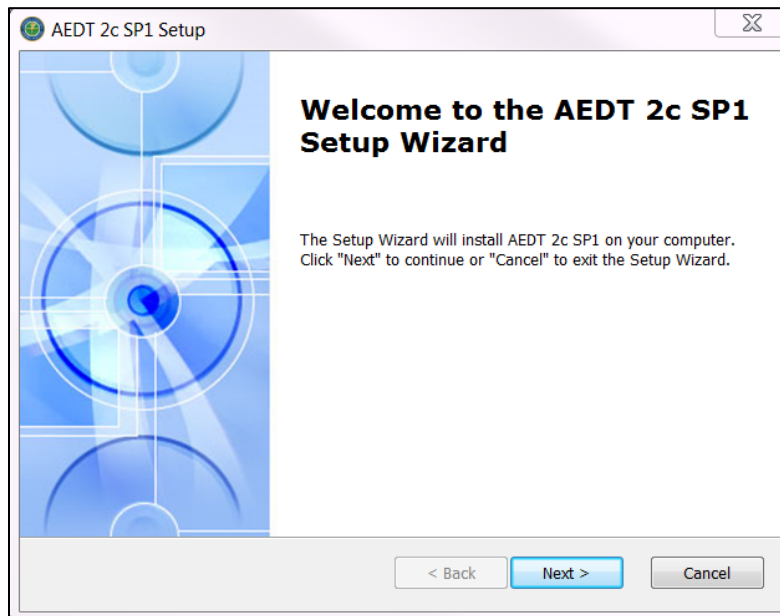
AEDT 2c SP1 Setup

Welcome to the AEDT 2c SP1 Setup Wizard

The Setup Wizard will install AEDT 2c SP1 on your computer. Click "Next" to continue or "Cancel" to exit the Setup Wizard.

< Back
Next >
Cancel